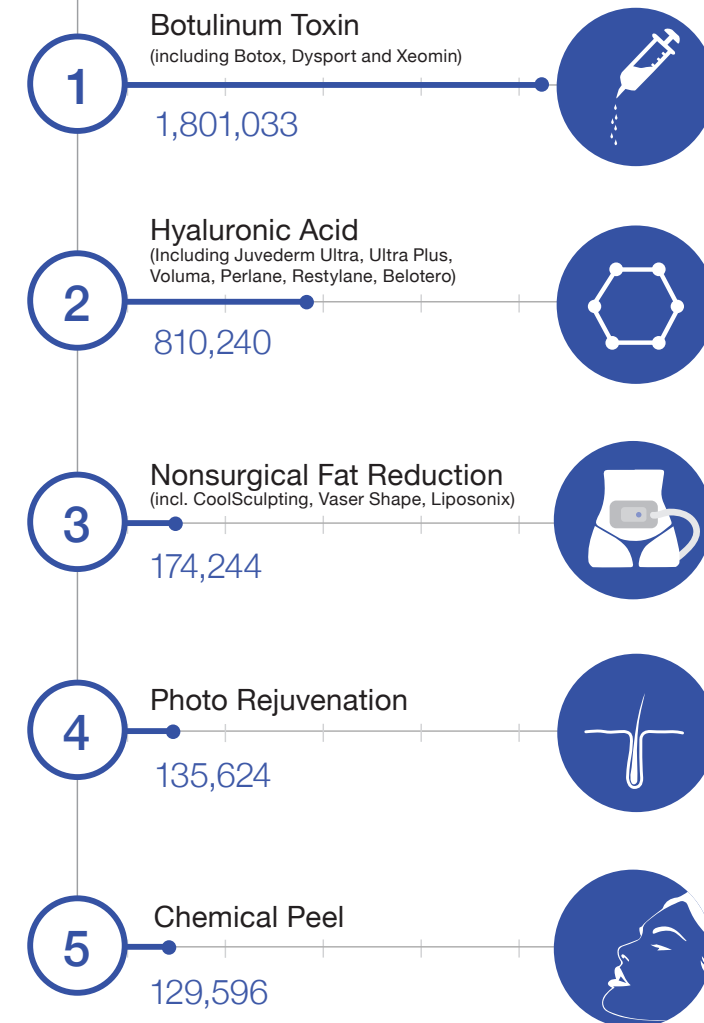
1
Botulinum Toxin
(including Botox, Dysport and Xeomin)
1,801,033

2
Hyaluronic Acid
(Including Juvederm Ultra, Ultra Plus, Voluma, Perlane, Restylane, Belotero)
810,240

3
Nonsurgical Fat Reduction
(incl. CoolSculpting, Vaser Shape, Liposonix)
174,244

4
Photo Rejuvenation
135,624

5
Chemical Peel
129,596